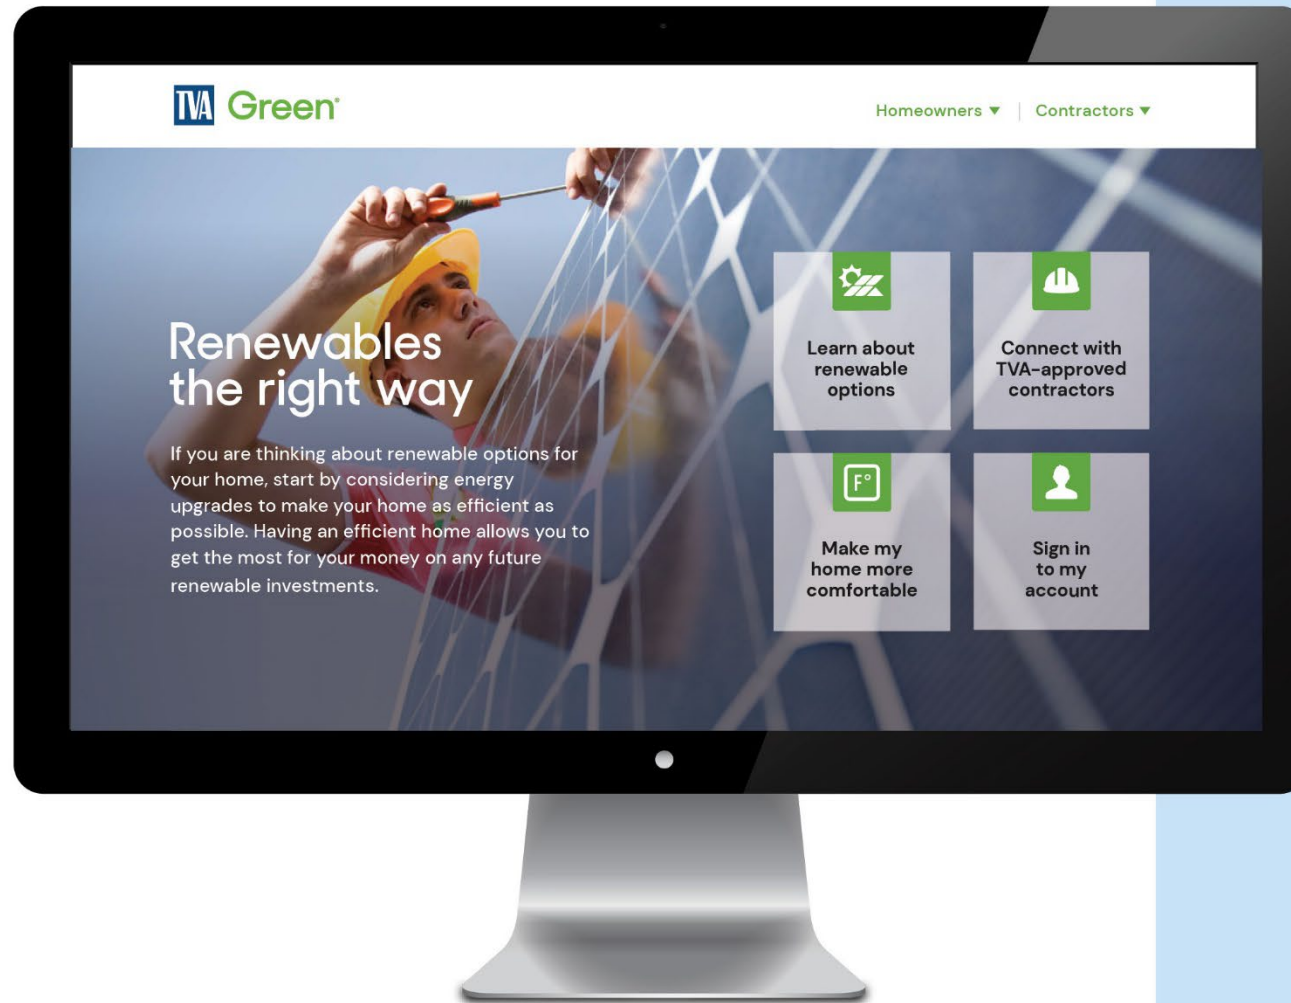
TVA Green

Homeowners ▾ | Contractors ▾

Renewables the right way

If you are thinking about renewable options for your home, start by considering energy upgrades to make your home as efficient as possible. Having an efficient home allows you to get the most for your money on any future renewable investments.

Learn about renewable options

Connect with TVA-approved contractors

F°

Make my home more comfortable

Sign in to my account